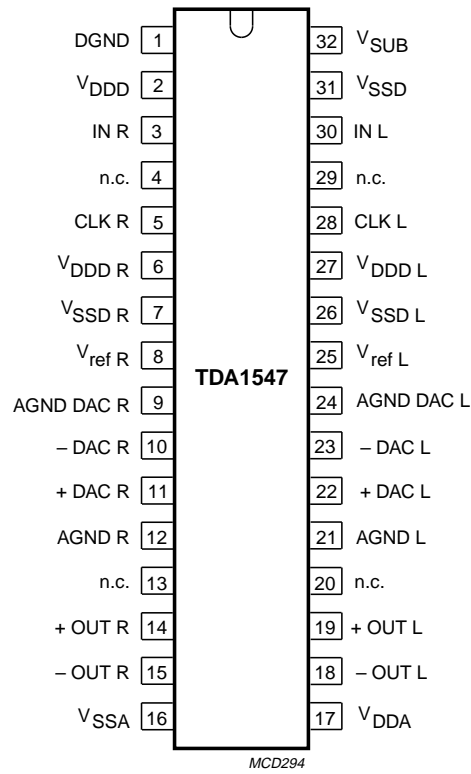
DGND 1
$V_{DDD}$ 2
IN R 3
n.c. 4
CLK R 5
$V_{DDD R}$ 6
$V_{SSD R}$ 7
$V_{ref R}$ 8
AGND DAC R 9
– DAC R 10
+ DAC R 11
AGND R 12
n.c. 13
+ OUT R 14
– OUT R 15
$V_{SSA}$ 16

TDA1547

32 $V_{SUB}$
31 $V_{SSD}$
30 IN L
29 n.c.
28 CLK L
27 $V_{DDD L}$
26 $V_{SSD L}$
25 $V_{ref L}$
24 AGND DAC L
23 – DAC L
22 + DAC L
21 AGND L
20 n.c.
19 + OUT L
18 – OUT L
17 $V_{DDA}$

MCD294